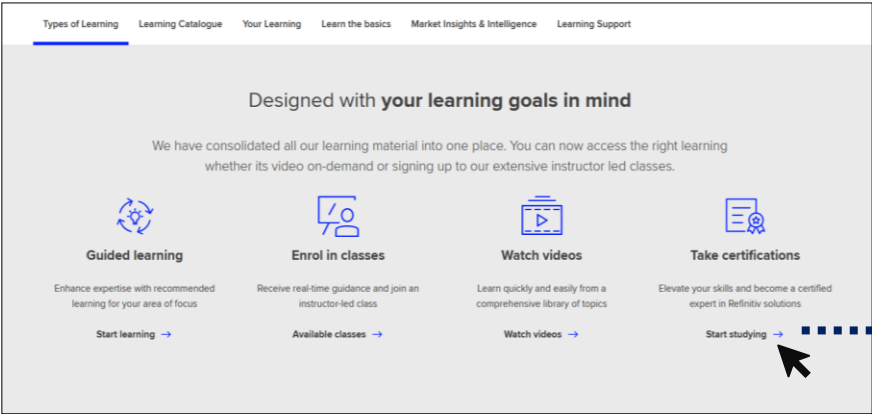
Types of Learning   Learning Catalogue   Your Learning   Learn the basics   Market Insights & Intelligence   Learning Support

Designed with **your learning goals in mind**

We have consolidated all our learning material into one place. You can now access the right learning whether its video on-demand or signing up to our extensive instructor led classes.

Guided learning

Enhance expertise with recommended learning for your area of focus

Start learning →

Enrol in classes

Receive real-time guidance and join an instructor-led class

Available classes →

Watch videos

Learn quickly and easily from a comprehensive library of topics

Watch videos →

Take certifications

Elevate your skills and become a certified expert in Refinitiv solutions

Start studying →